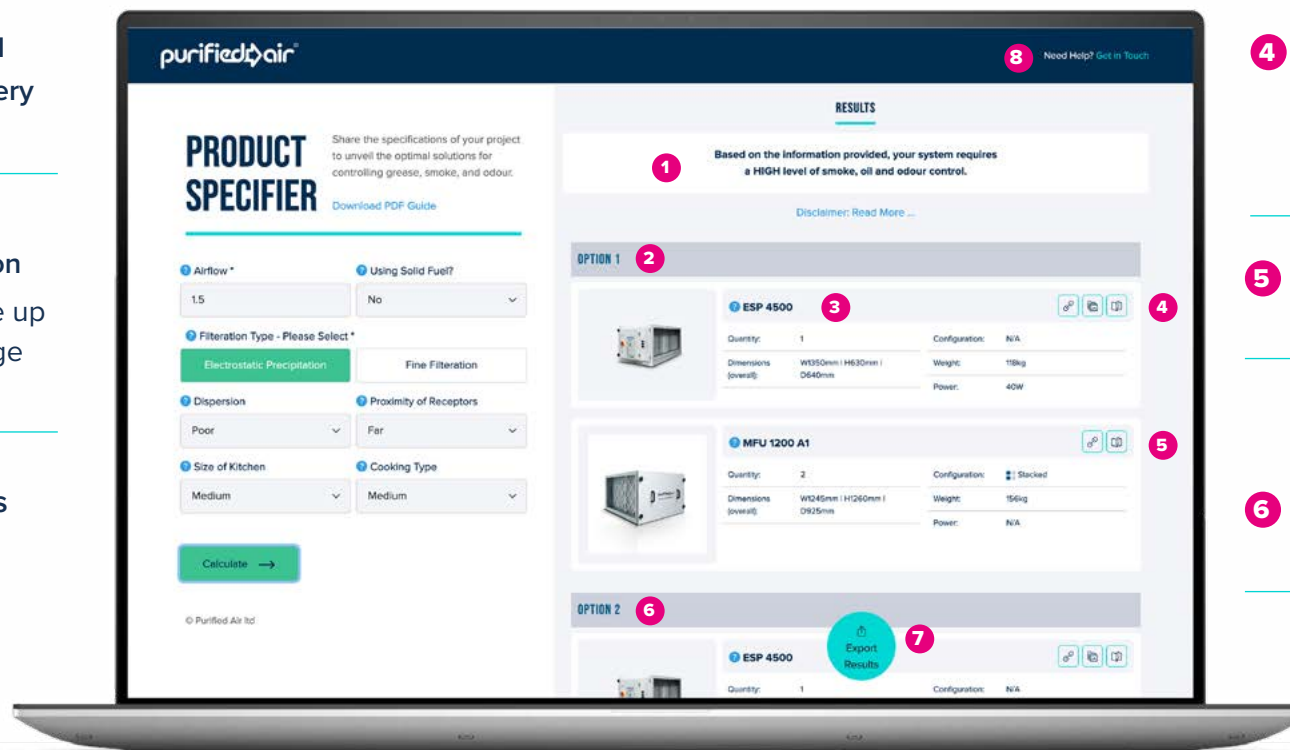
l
ery

on
e up
ge

s

purifiedair

8 Need Help? Get in Touch

PRODUCT SPECIFIER

Share the specifications of your project to unveil the optimal solutions for controlling grease, smoke, and odour.

Download PDF Guide

Airflow *
1.5

Using Solid Fuel?
No

Filteration Type - Please Select *
Electrostatic Precipitation
Fine Filteration

Dispersion
Poor

Proximity of Receptors
Far

Size of Kitchen
Medium

Cooking Type
Medium

Calculate →

© Purified Air ltd

RESULTS

1 Based on the information provided, your system requires a HIGH level of smoke, oil and odour control.

Disclaimer: Read More ...

OPTION 1 2

ESP 4500 3

4

| Quantity: | 1 | Configuration: | N/A |
|---|---|---|---|
| Dimensions (overall): | W1350mm \| H630mm \| D640mm | Weight: | 118kg |
| | | Power: | 40W |

MFU 1200 A1

5

| Quantity: | 2 | Configuration: | Stacked |
|---|---|---|---|
| Dimensions (overall): | W1245mm \| H1260mm \| D925mm | Weight: | 156kg |
| | | Power: | N/A |

OPTION 2 6

ESP 4500

Export Results 7

| Quantity: | 1 | Configuration: | N/A |
|---|---|---|---|

4

5

6